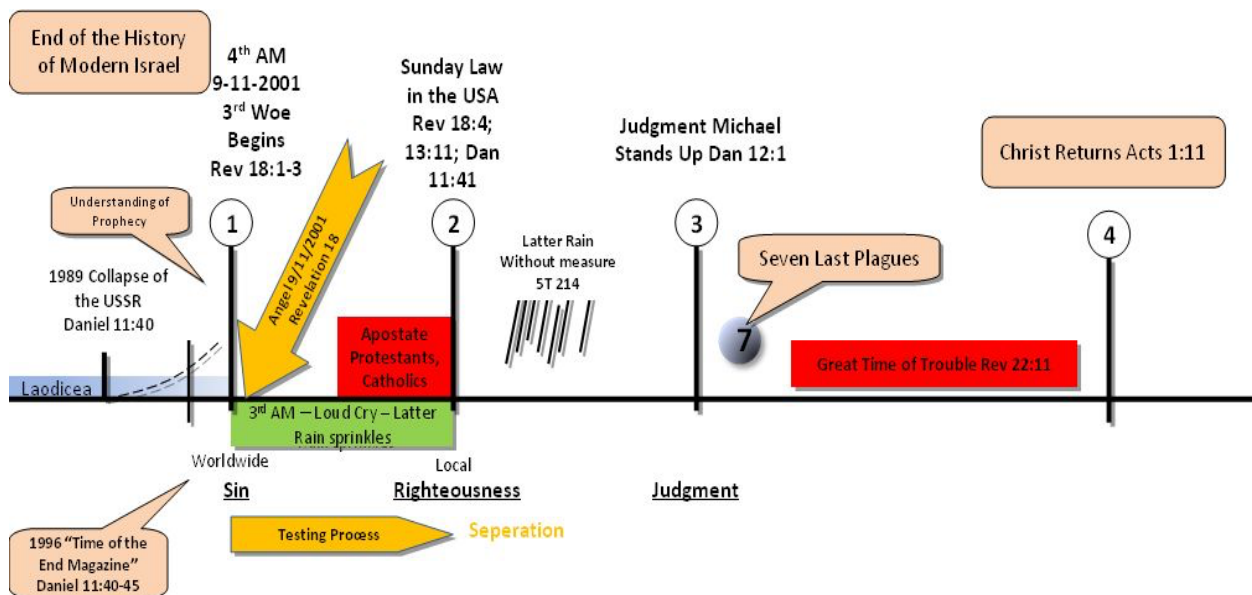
End of the History of Modern Israel

4$^{th}$ AM 9-11-2001 3$^{rd}$ Woe Begins Rev 18:1-3

Sunday Law in the USA Rev 18:4; 13:11; Dan 11:41

Judgment Michael Stands Up Dan 12:1

Christ Returns Acts 1:11

Understanding of Prophecy

1989 Collapse of the USSR Daniel 11:40

Angel 9/11/2001 Revelation 18

1

2

3

4

Latter Rain Without measure 5T 214

Seven Last Plagues

7

Apostate Protestants, Catholics

Great Time of Trouble Rev 22:11

Laodicea

3$^{rd}$ AM – Loud Cry – Latter Rain sprinkles

Worldwide

Local

Sin

Righteousness

Judgment

Testing Process

Seperation

1996 "Time of the End Magazine" Daniel 11:40-45